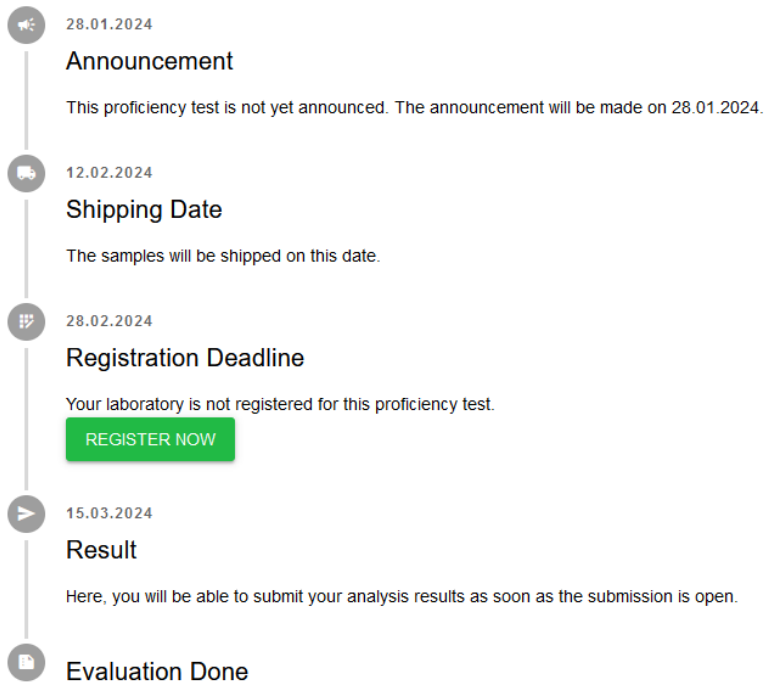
28.01.2024

Announcement

This proficiency test is not yet announced. The announcement will be made on 28.01.2024.

12.02.2024

Shipping Date

The samples will be shipped on this date.

28.02.2024

Registration Deadline

Your laboratory is not registered for this proficiency test.

REGISTER NOW

15.03.2024

Result

Here, you will be able to submit your analysis results as soon as the submission is open.

Evaluation Done